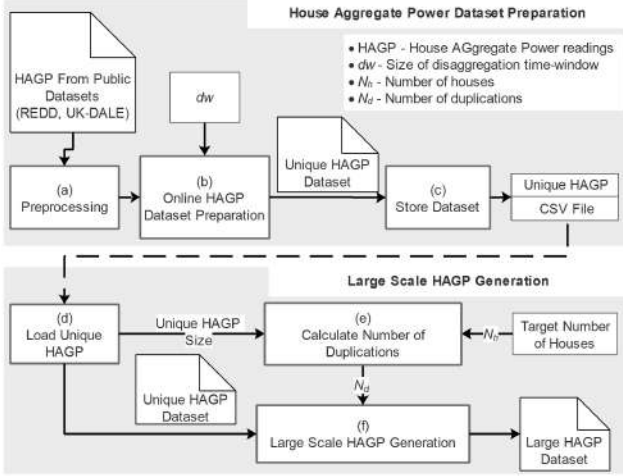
House Aggregate Power Dataset Preparation

• HAGP - House AGgregate Power readings
• $dw$ - Size of disaggregation time-window
• $N_h$ - Number of houses
• $N_d$ - Number of duplications

HAGP From Public Datasets (REDD, UK-DALE)

$dw$

(a) Preprocessing

(b) Online HAGP Dataset Preparation

Unique HAGP Dataset

(c) Store Dataset

Unique HAGP

CSV File

Large Scale HAGP Generation

(d) Load Unique HAGP

Unique HAGP Size

(e) Calculate Number of Duplications

$N_h$

Target Number of Houses

Unique HAGP Dataset

$N_d$

(f) Large Scale HAGP Generation

Large HAGP Dataset